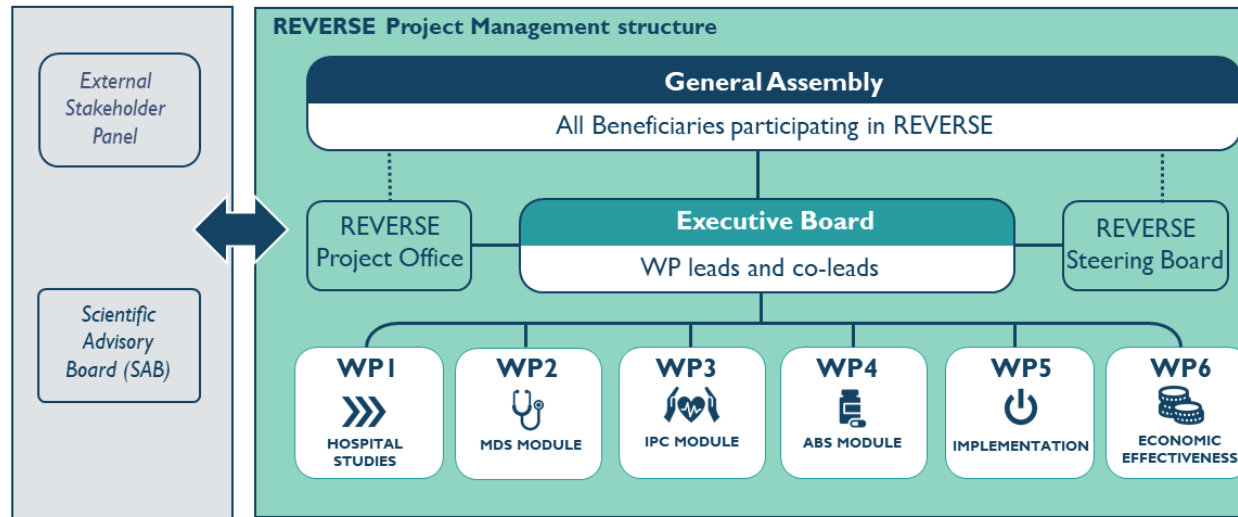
External Stakeholder Panel

Scientific Advisory Board (SAB)

REVERSE Project Management structure

General Assembly

All Beneficiaries participating in REVERSE

REVERSE Project Office

Executive Board

WP leads and co-leads

REVERSE Steering Board

WP1
HOSPITAL STUDIES

WP2
MDS MODULE

WP3
IPC MODULE

WP4
ABS MODULE

WP5
IMPLEMENTATION

WP6
ECONOMIC EFFECTIVENESS